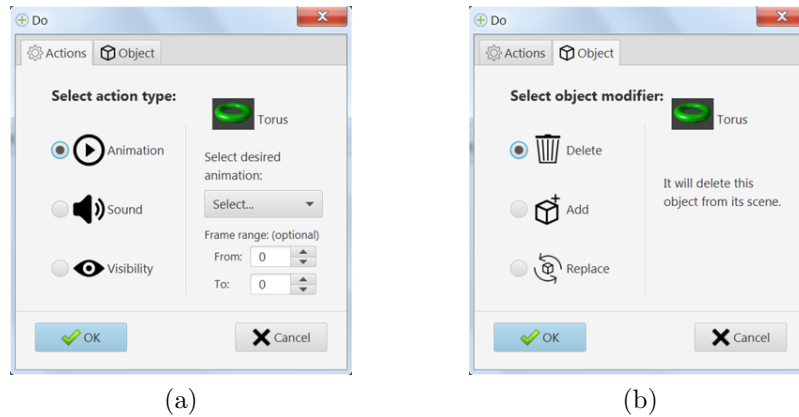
Do

Actions Object

Select action type:

Torus

Animation

Select desired animation:

Select...

Sound

Frame range: (optional)

From: 0

Visibility

To: 0

OK

Cancel

(a)

Do

Actions Object

Select object modifier:

Torus

Delete

It will delete this object from its scene.

Add

Replace

OK

Cancel

(b)